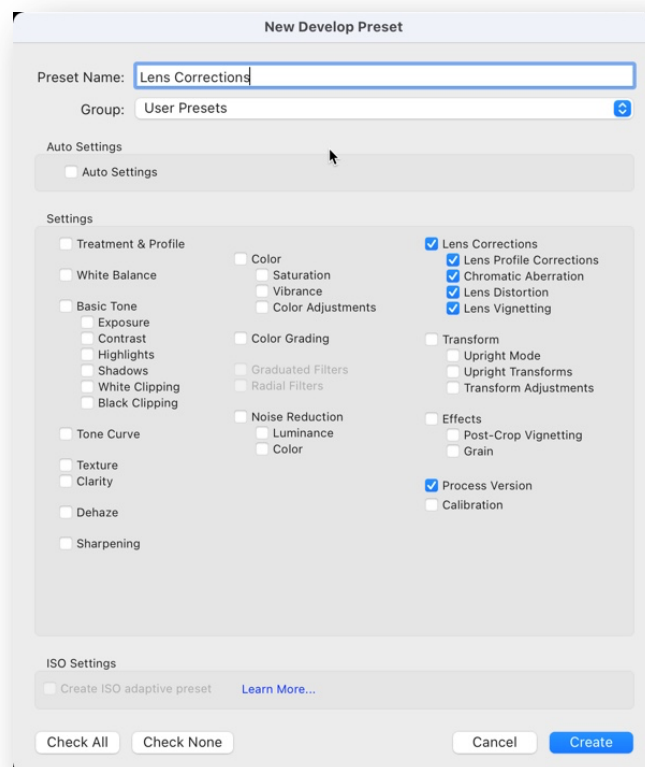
New Develop Preset

Preset Name: Lens Corrections

Group: User Presets

Auto Settings

Auto Settings

Settings

Treatment & Profile

White Balance

Basic Tone
Exposure
Contrast
Highlights
Shadows
White Clipping
Black Clipping

Tone Curve

Texture
Clarity

Dehaze

Sharpening

Color
Saturation
Vibrance
Color Adjustments

Color Grading

Graduated Filters
Radial Filters

Noise Reduction
Luminance
Color

Lens Corrections
Lens Profile Corrections
Chromatic Aberration
Lens Distortion
Lens Vignetting

Transform
Upright Mode
Upright Transforms
Transform Adjustments

Effects
Post-Crop Vignetting
Grain

Process Version
Calibration

ISO Settings

Create ISO adaptive preset Learn More...

Check All Check None Cancel Create